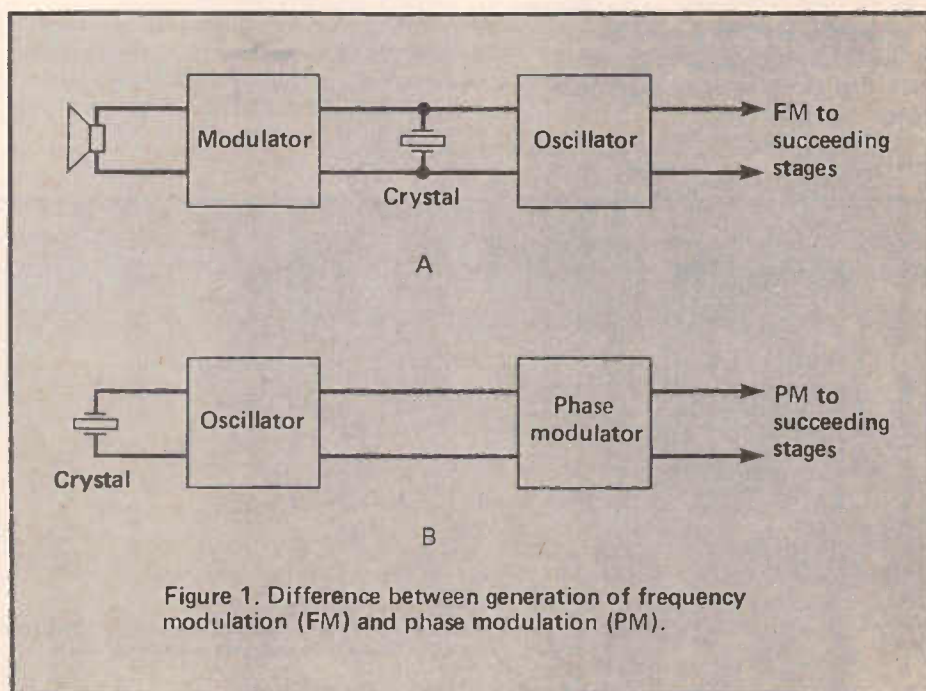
Modulator

Crystal

Oscillator

FM to succeeding stages

A

Crystal

Oscillator

Phase modulator

PM to succeeding stages

B

Figure 1. Difference between generation of frequency modulation (FM) and phase modulation (PM).